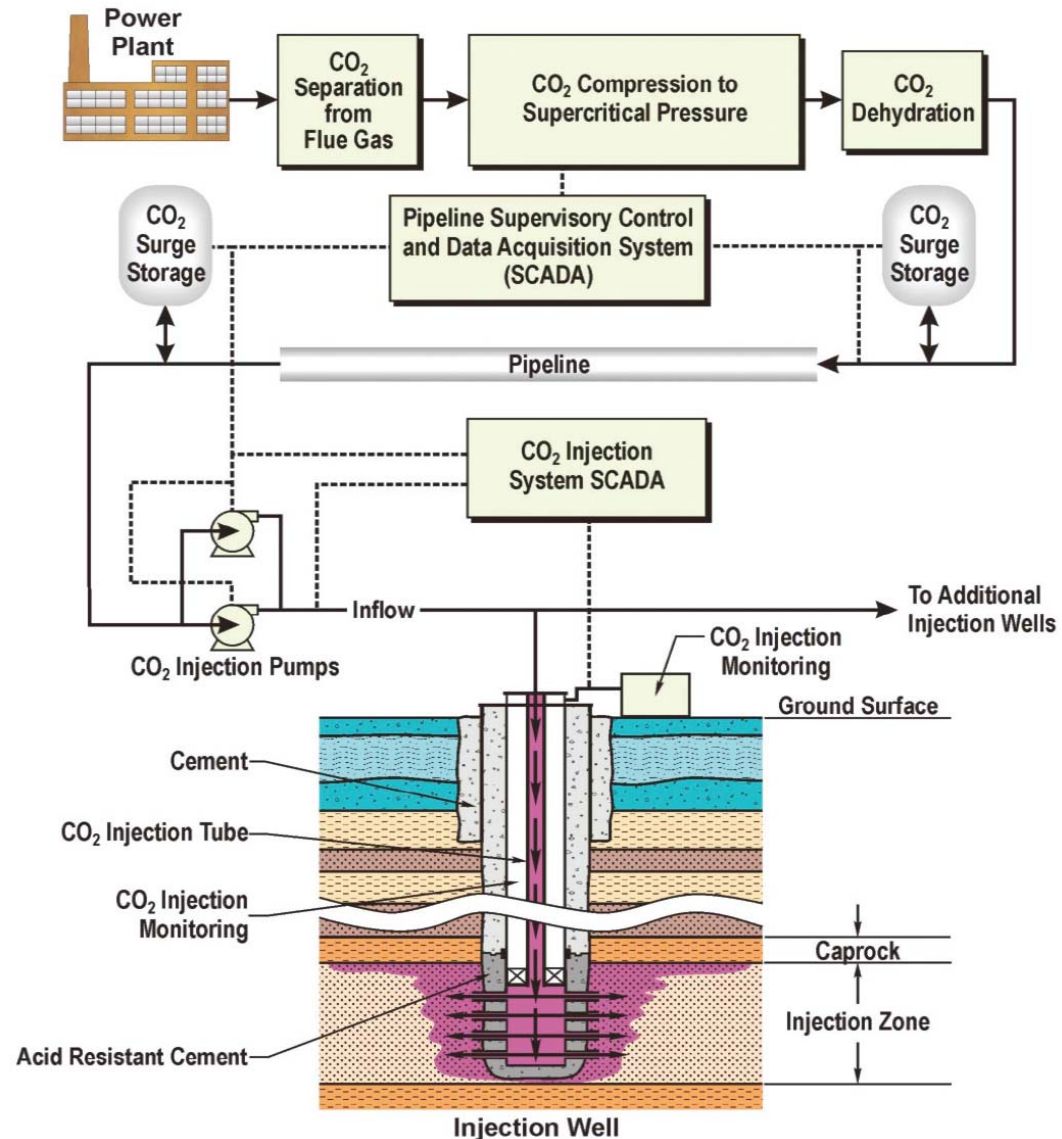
Power Plant

$CO_2$ Separation from Flue Gas

$CO_2$ Compression to Supercritical Pressure

$CO_2$ Dehydration

$CO_2$ Surge Storage

Pipeline Supervisory Control and Data Acquisition System (SCADA)

$CO_2$ Surge Storage

Pipeline

$CO_2$ Injection System SCADA

Inflow

To Additional Injection Wells

$CO_2$ Injection Pumps

$CO_2$ Injection Monitoring

Ground Surface

Cement

$CO_2$ Injection Tube

$CO_2$ Injection Monitoring

Caprock

Injection Zone

Acid Resistant Cement

Injection Well